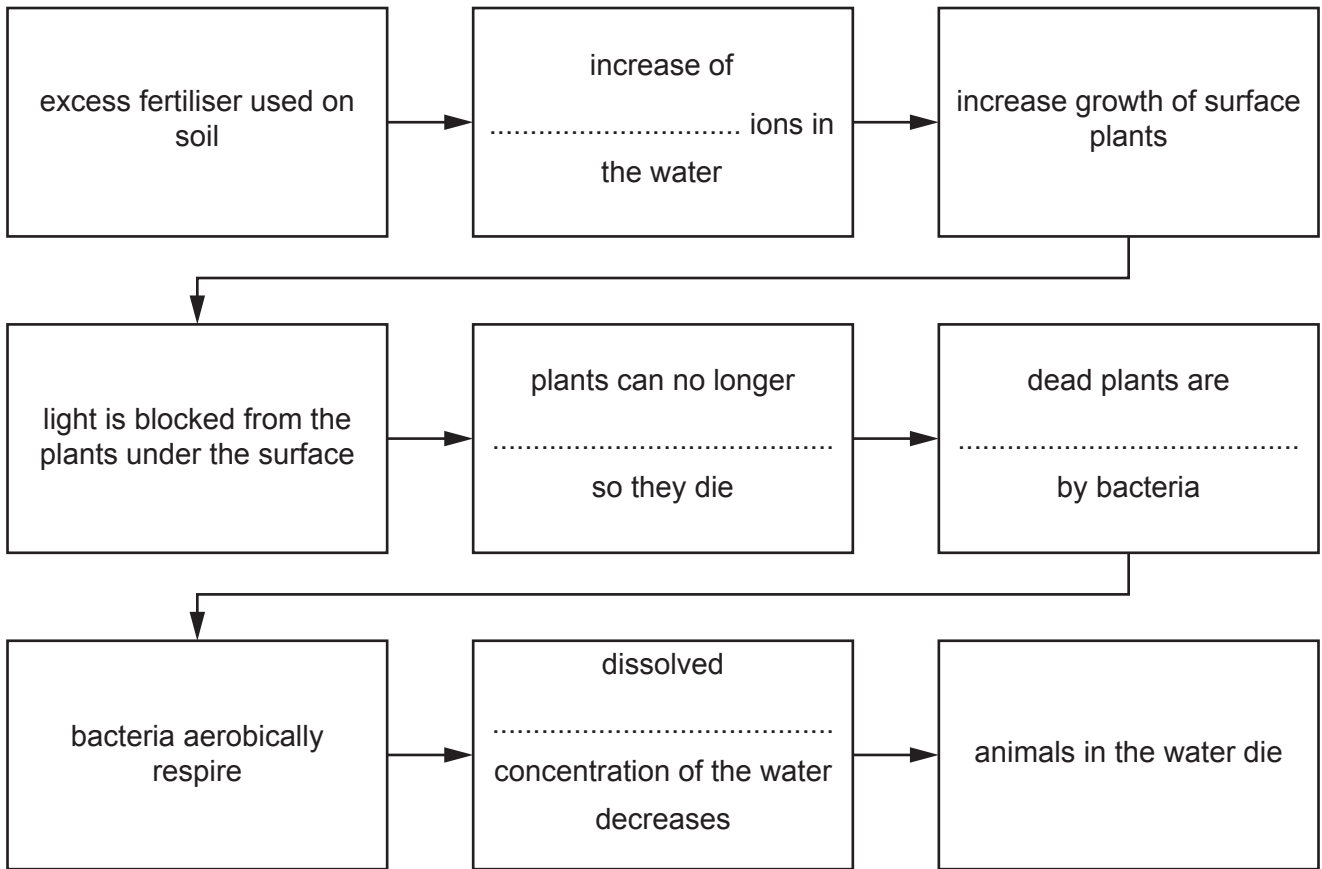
excess fertiliser used on soil

increase of .............................. ions in the water

increase growth of surface plants

light is blocked from the plants under the surface

plants can no longer .......................................... so they die

dead plants are .......................................... by bacteria

bacteria aerobically respire

dissolved .......................................... concentration of the water decreases

animals in the water die